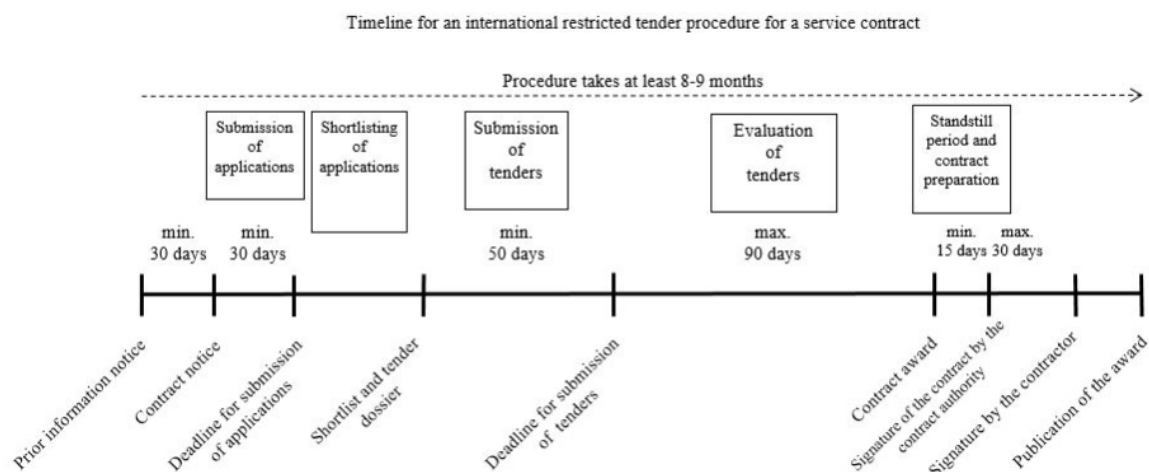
Timeline for an international restricted tender procedure for a service contract

Procedure takes at least 8-9 months

Submission of applications

Shortlisting of applications

Submission of tenders

Evaluation of tenders

Standstill period and contract preparation

min. 30 days

min. 30 days

min. 50 days

max. 90 days

min. 15 days

max. 30 days

Prior information notice

Contract notice

Deadline for submission of applications

Shortlist and tender dossier

Deadline for submission of tenders

Contract award

Signature of the contract by the contract authority

Signature by the contractor

Publication of the award